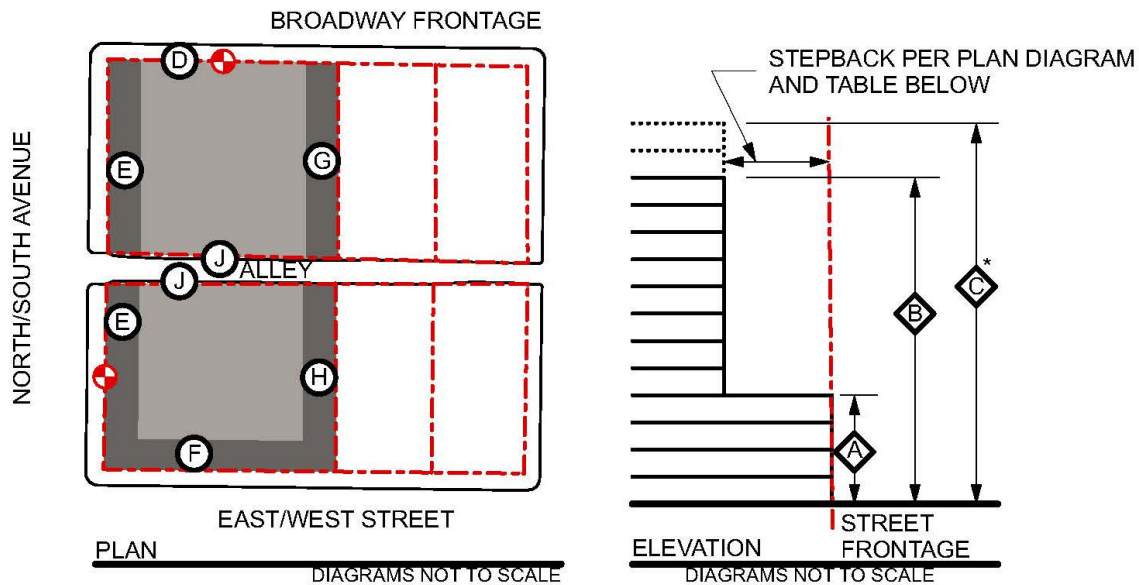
BROADWAY FRONTAGE

STEPBACK PER PLAN DIAGRAM AND TABLE BELOW

NORTH/SOUTH AVENUE

D

E

G

J

ALLEY

J

E

H

F

C*

B

A

EAST/WEST STREET

STREET FRONTAGE

PLAN

DIAGRAMS NOT TO SCALE

ELEVATION

DIAGRAMS NOT TO SCALE